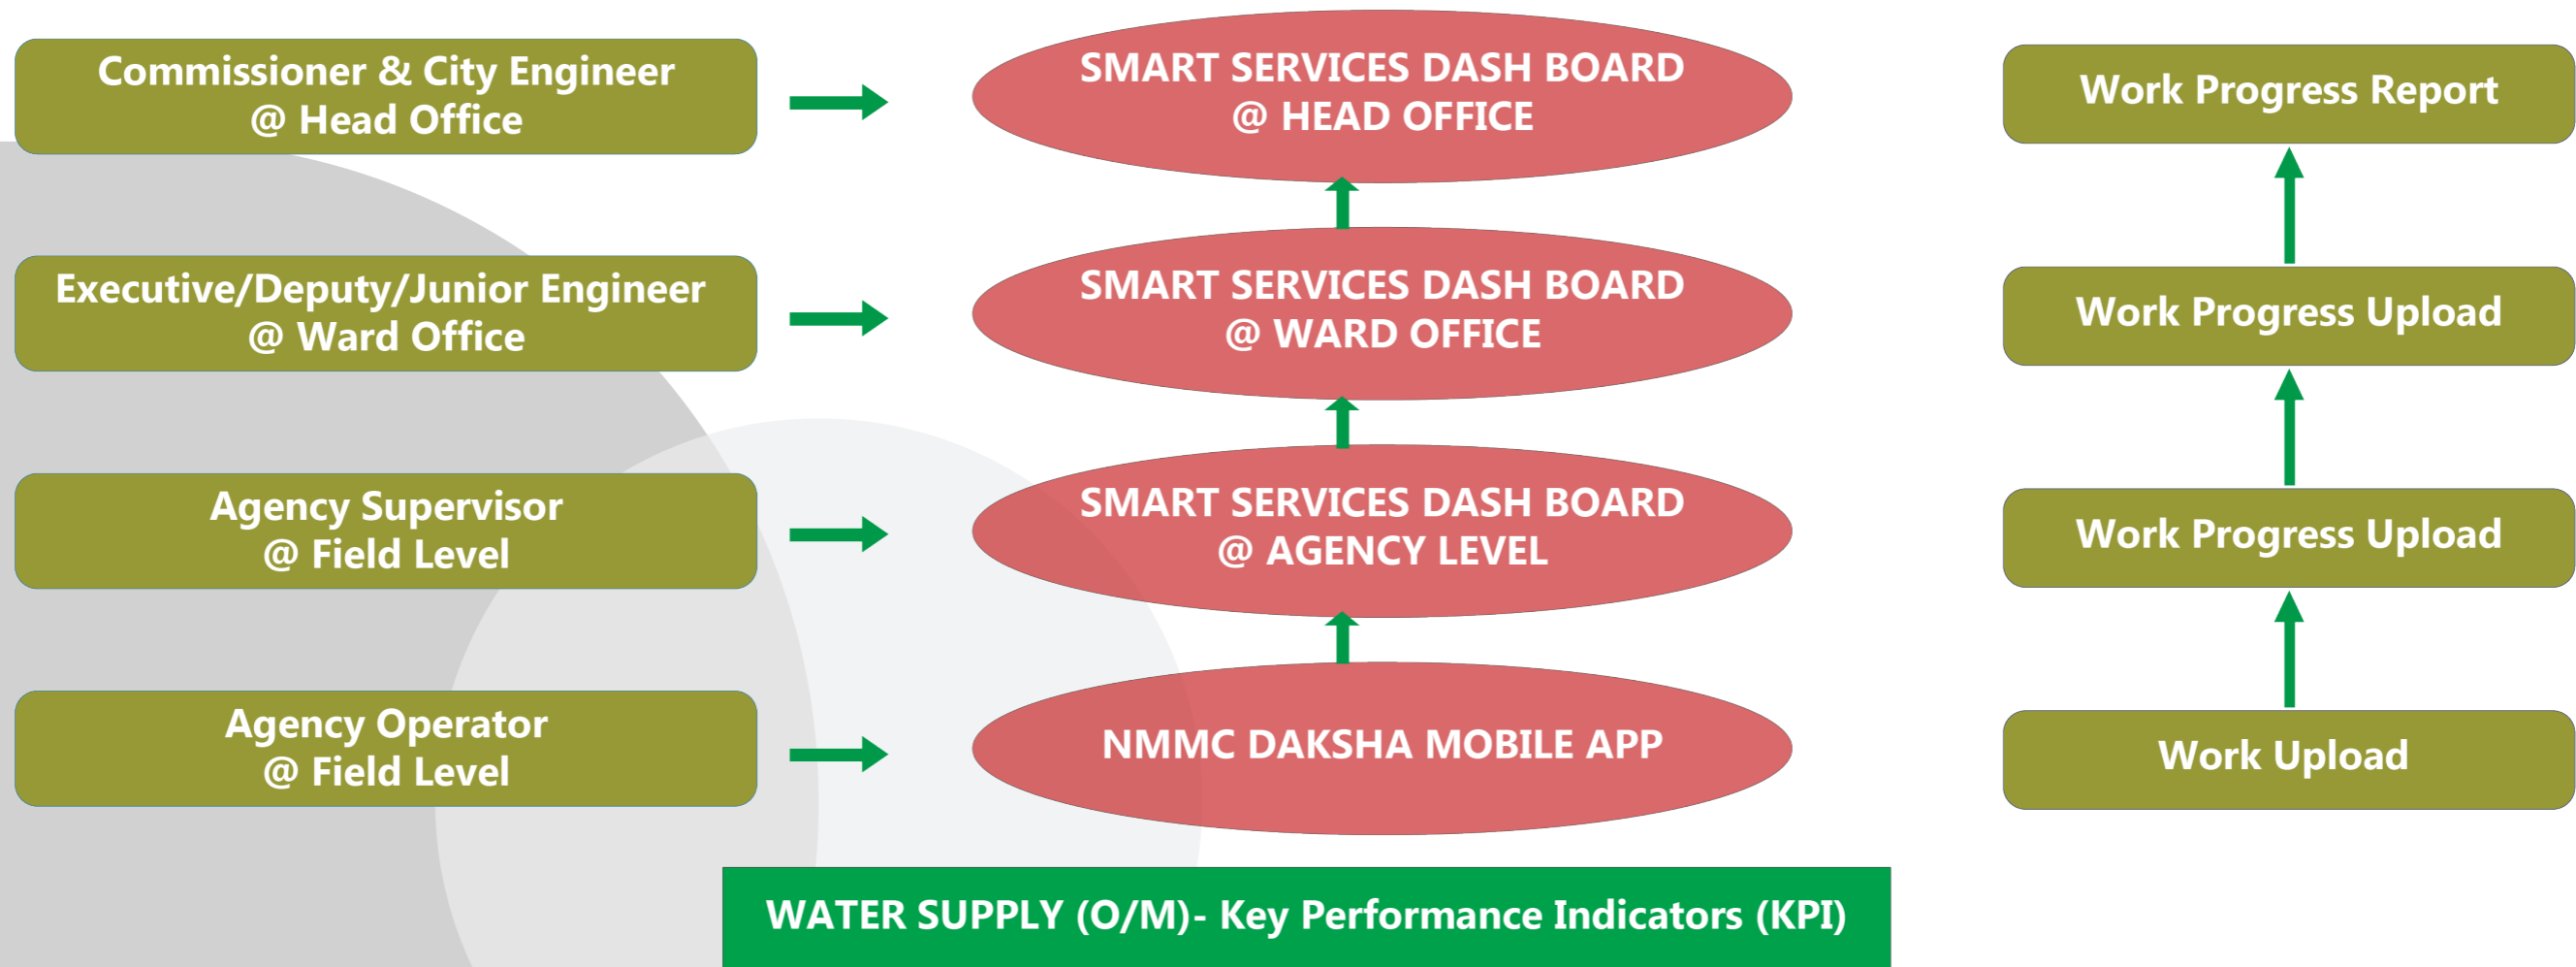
Commissioner & City Engineer
@ Head Office

SMART SERVICES DASH BOARD
@ HEAD OFFICE

Work Progress Report

Executive/Deputy/Junior Engineer
@ Ward Office

SMART SERVICES DASH BOARD
@ WARD OFFICE

Work Progress Upload

Agency Supervisor
@ Field Level

SMART SERVICES DASH BOARD
@ AGENCY LEVEL

Work Progress Upload

Agency Operator
@ Field Level

NMMC DAKSHA MOBILE APP

Work Upload

WATER SUPPLY (O/M)- Key Performance Indicators (KPI)